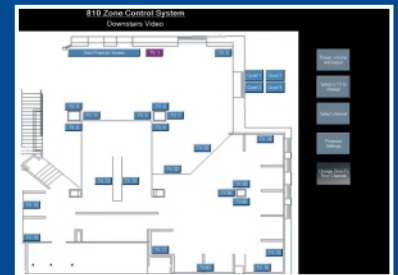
810 Zone Control System
Downstairs Video

Rear Projector Screen
TV 1
TV 2
Quad 1
Quad 2
Quad 3
Quad 4
TV 10
TV 9
TV 8
TV 5
TV 6
TV 4
TV 11
TV 7
TV 3
TV 14
TV 16
TV 12
TV 13
TV 15
TV 17
TV 18
TV 19
TV 20
TV 21
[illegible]
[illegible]
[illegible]

Power, volume and Input
Select a TV to change
Select channel
Projector Settings
Change Director Your Channels